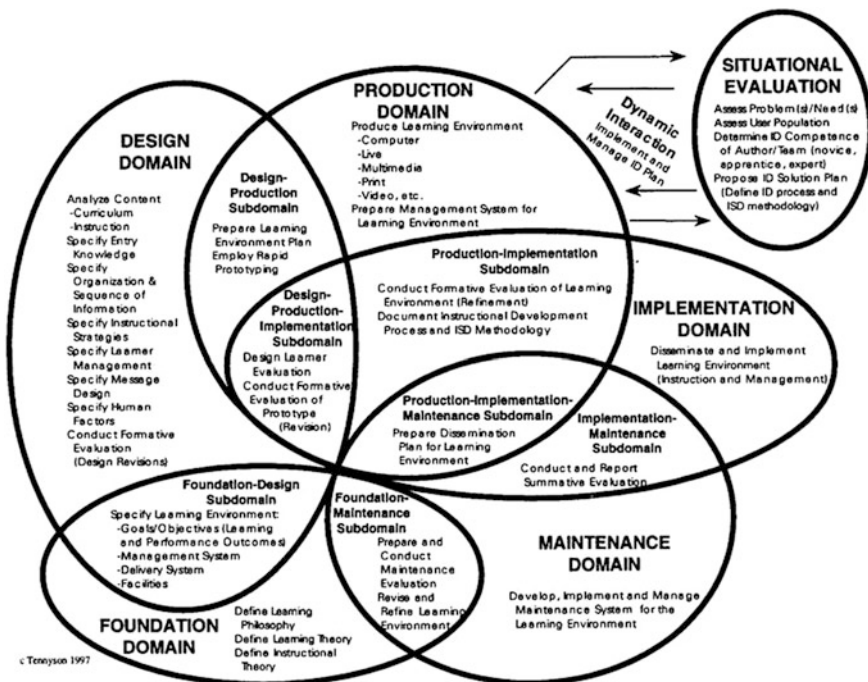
SITUATIONAL EVALUATION
Assess Problem(s)/Need(s)
Assess User Population
Determine ID Competence of Author/Team (novice, apprentice, expert)
Propose ID Solution Plan (Define ID process and ISD methodology)

Dynamic Interaction
Implement and Manage ID Plan

PRODUCTION DOMAIN
Produce Learning Environment
-Computer
-Live
-Multimedia
-Print
-Video, etc.
Prepare Management System for Learning Environment

DESIGN DOMAIN
Analyze Content
-Curriculum
-Instruction
Specify Entry Knowledge
Specify Organization & Sequence of Information
Specify Instructional Strategies
Specify Learner Management
Specify Message Design
Specify Human Factors
Conduct Formative Evaluation (Design Revisions)

Design-Production Subdomain
Prepare Learning Environment Plan
Employ Rapid Prototyping

Production-Implementation Subdomain
Conduct Formative Evaluation of Learning Environment (Refinement)
Document Instructional Development Process and ISD Methodology

Design-Production-Implementation Subdomain
Design Learner Evaluation
Conduct Formative Evaluation of Prototype (Revision)

IMPLEMENTATION DOMAIN
Disseminate and Implement Learning Environment (Instruction and Management)

Production-Implementation-Maintenance Subdomain
Prepare Dissemination Plan for Learning Environment

Implementation-Maintenance Subdomain
Conduct and Report Summative Evaluation

Foundation-Design Subdomain
Specify Learning Environment:
-Goals/Objectives (Learning and Performance Outcomes)
-Management System
-Delivery System
-Facilities

Foundation-Maintenance Subdomain
Prepare and Conduct Maintenance Evaluation
Revise and Refine Learning Environment

MAINTENANCE DOMAIN
Develop, Implement and Manage Maintenance System for the Learning Environment

FOUNDATION DOMAIN
Define Learning Philosophy
Define Learning Theory
Define Instructional Theory

c Tennyson 1997